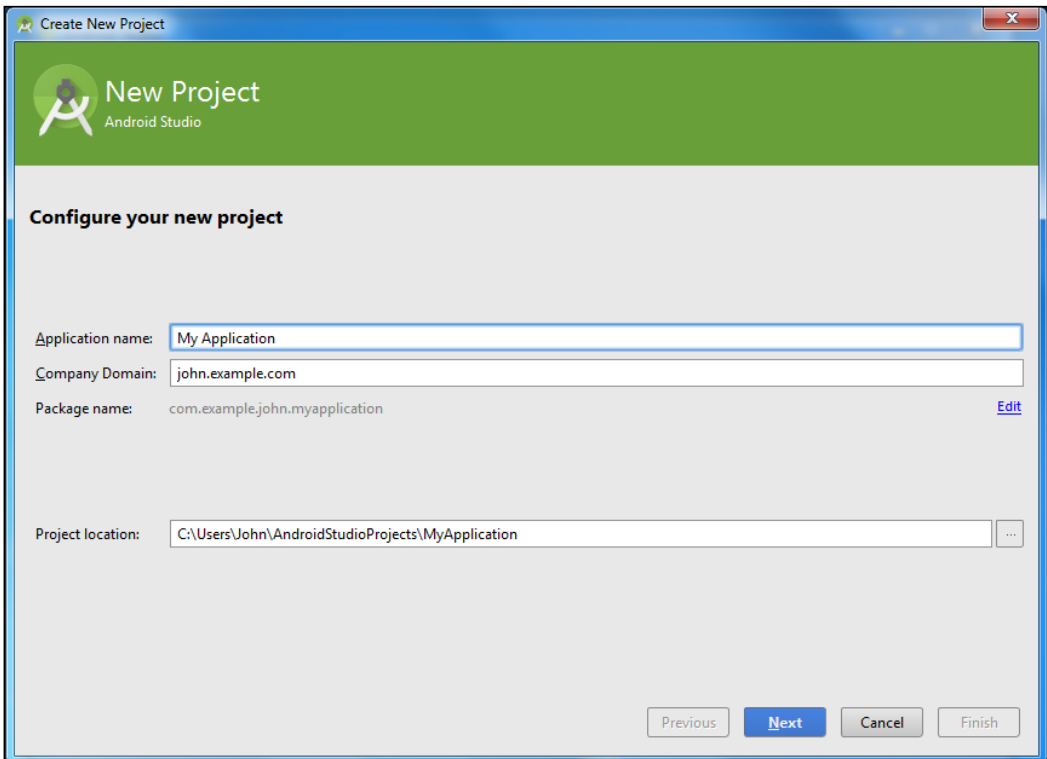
Create New Project

New Project
Android Studio

Configure your new project

Application name: My Application
Company Domain: john.example.com
Package name: com.example.john.myapplication
Edit

Project location: C:\Users\John\AndroidStudioProjects\MyApplication ...

Previous Next Cancel Finish